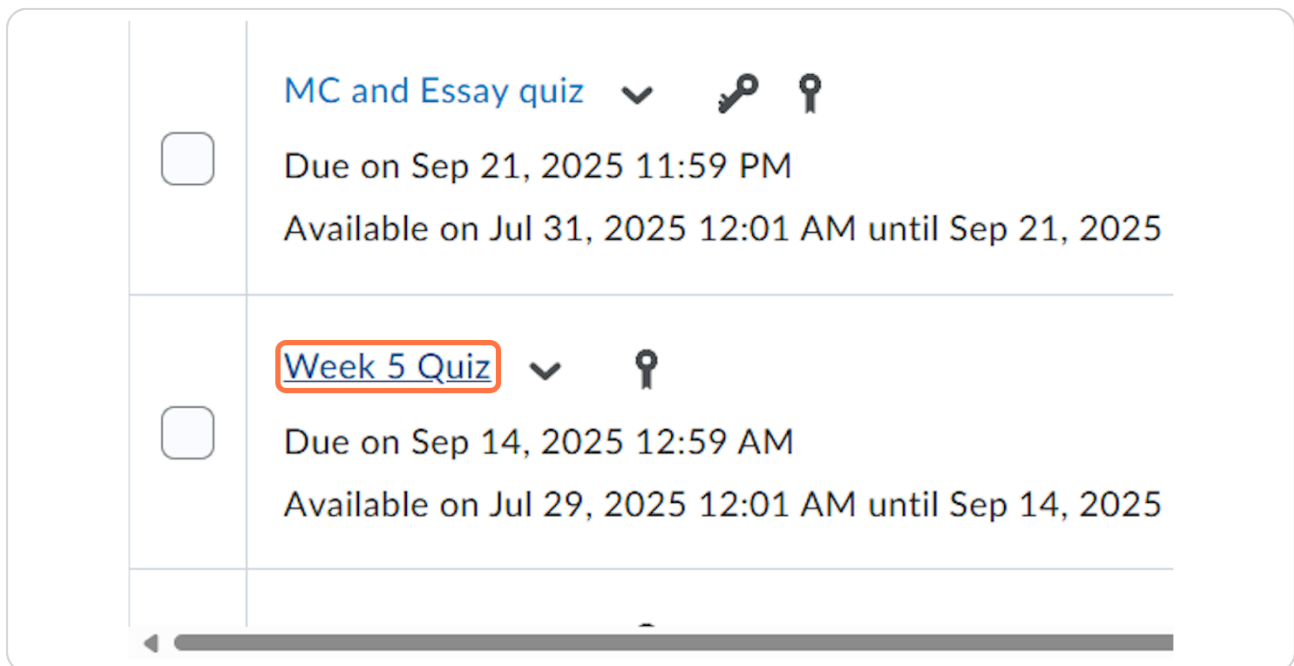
MC and Essay quiz

Due on Sep 21, 2025 11:59 PM

Available on Jul 31, 2025 12:01 AM until Sep 21, 2025

Week 5 Quiz

Due on Sep 14, 2025 12:59 AM

Available on Jul 29, 2025 12:01 AM until Sep 14, 2025